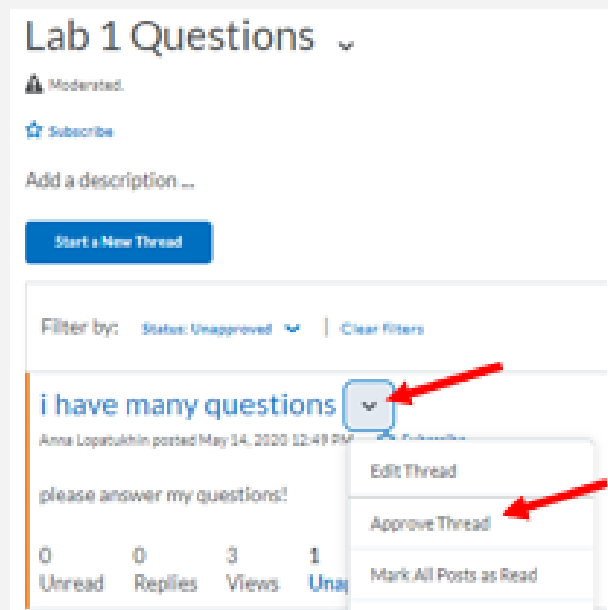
Lab 1 Questions

Moderated.

Subscribe

Add a description ...

Start a New Thread

Filter by: Status: Unapproved | Clear Filters

i have many questions

Anna Lopatukhin posted May 14, 2020 12:49 PM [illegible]

please answer my questions!

0 Unread 0 Replies 3 Views 1 Una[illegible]

Edit Thread

Approve Thread

Mark All Posts as Read